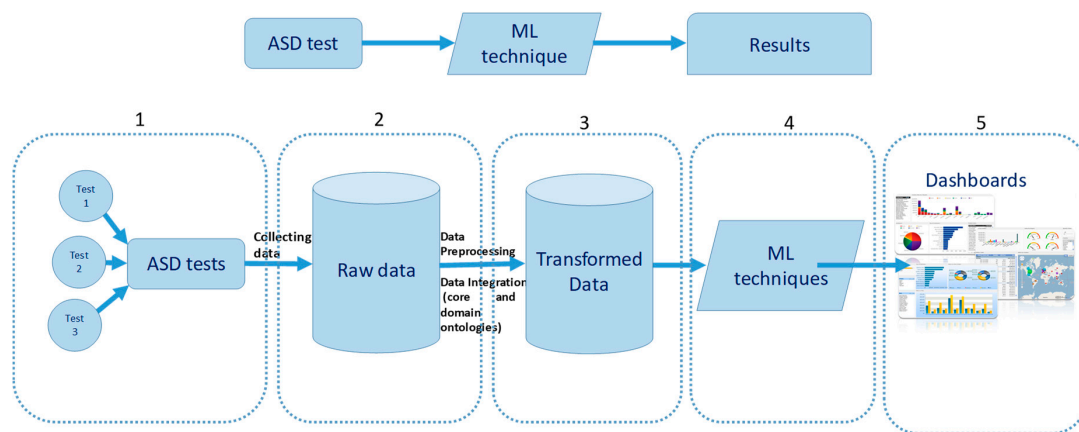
ASD test

ML technique

Results

1

2

3

4

5

Test 1

Test 2

Test 3

ASD tests

Collecting data

Raw data

Data Preprocessing

Data Integration (core and domain ontologies)

Transformed Data

ML techniques

Dashboards